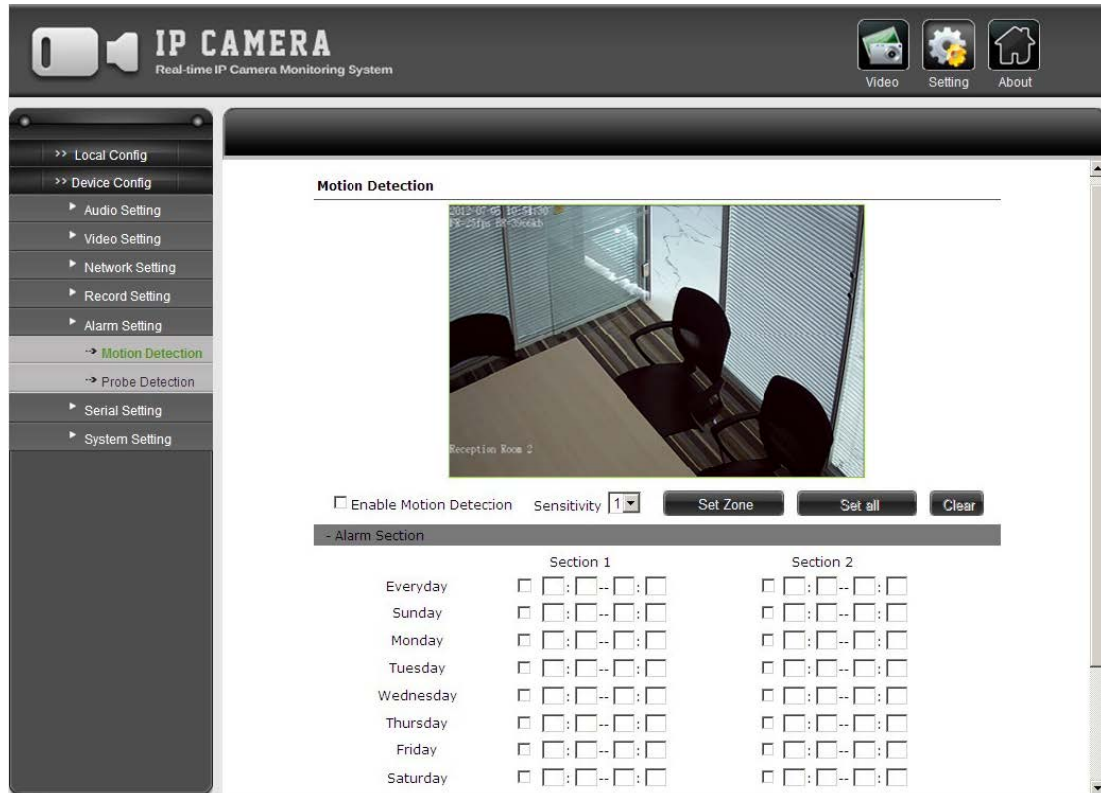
IP CAMERA
Real-time IP Camera Monitoring System

Video Setting About

>> Local Config
>> Device Config
Audio Setting
Video Setting
Network Setting
Record Setting
Alarm Setting
Motion Detection
Probe Detection
Serial Setting
System Setting

Motion Detection

2012-07-05 10:54:30
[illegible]

Reception Room 2

Enable Motion Detecion Sensitivity 1 Set Zone Set all Clear

- Alarm Section

| | Section 1 | Section 2 |
|---|---|---|
| Everyday | : -- : | : -- : |
| Sunday | : -- : | : -- : |
| Monday | : -- : | : -- : |
| Tuesday | : -- : | : -- : |
| Wednesday | : -- : | : -- : |
| Thursday | : -- : | : -- : |
| Friday | : -- : | : -- : |
| Saturday | : -- : | : -- : |